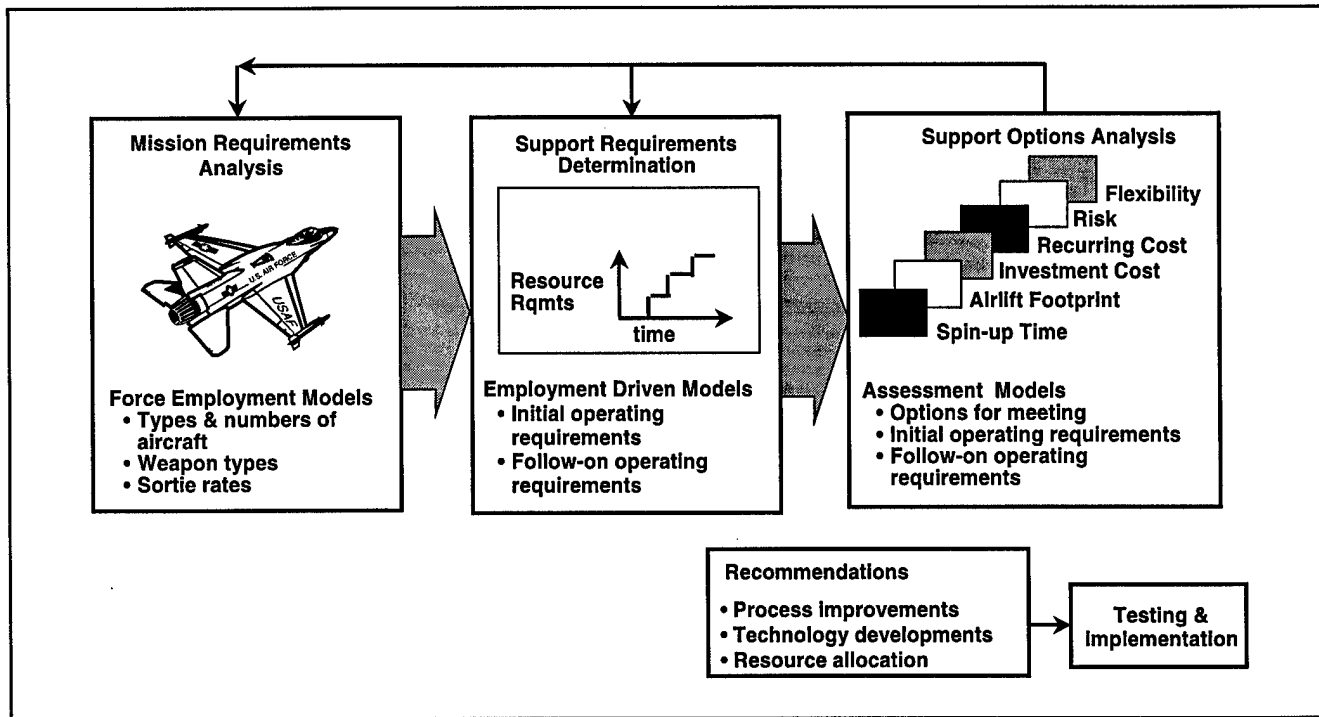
Mission Requirements Analysis

U.S. AIR FORCE

USAF

Force Employment Models
• Types & numbers of aircraft
• Weapon types
• Sortie rates

Support Requirements Determination

Resource Rqmts

time

Employment Driven Models
• Initial operating requirements
• Follow-on operating requirements

Support Options Analysis

Flexibility
Risk
Recurring Cost
Investment Cost
Airlift Footprint
Spin-up Time

Assessment Models
• Options for meeting
• Initial operating requirements
• Follow-on operating requirements

Recommendations
• Process improvements
• Technology developments
• Resource allocation

Testing & Implementation